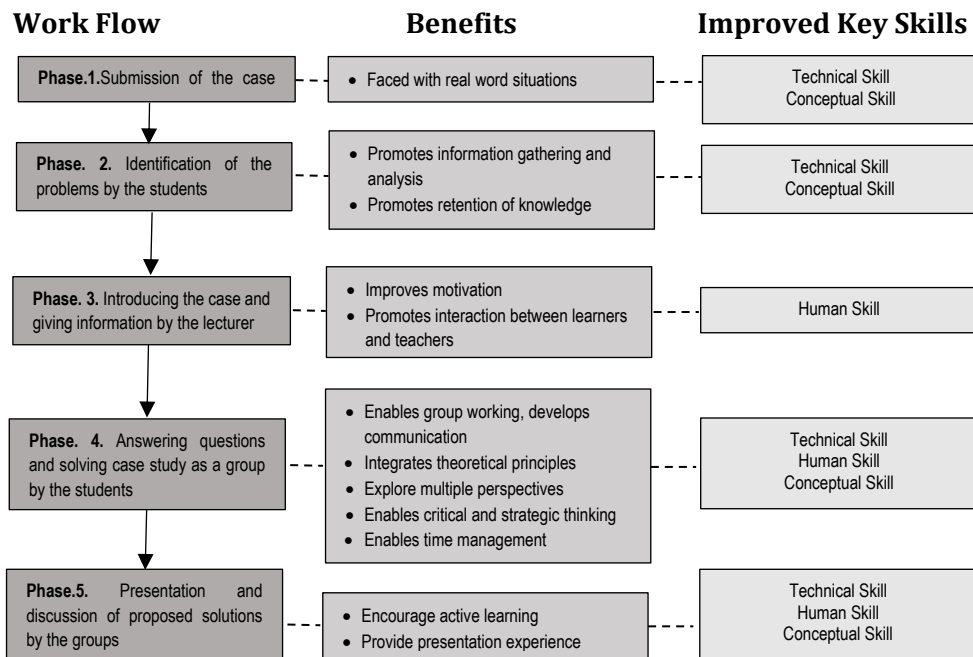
Work Flow

Benefits

Improved Key Skills

Phase.1.Submission of the case

• Faced with real word situations

Technical Skill
Conceptual Skill

Phase. 2. Identification of the problems by the students

• Promotes information gathering and analysis
• Promotes retention of knowledge

Technical Skill
Conceptual Skill

Phase. 3. Introducing the case and giving information by the lecturer

• Improves motivation
• Promotes interaction between learners and teachers

Human Skill

Phase. 4. Answering questions and solving case study as a group by the students

• Enables group working, develops communication
• Integrates theoretical principles
• Explore multiple perspectives
• Enables critical and strategic thinking
• Enables time management

Technical Skill
Human Skill
Conceptual Skill

Phase.5. Presentation and discussion of proposed solutions by the groups

• Encourage active learning
• Provide presentation experience

Technical Skill
Human Skill
Conceptual Skill